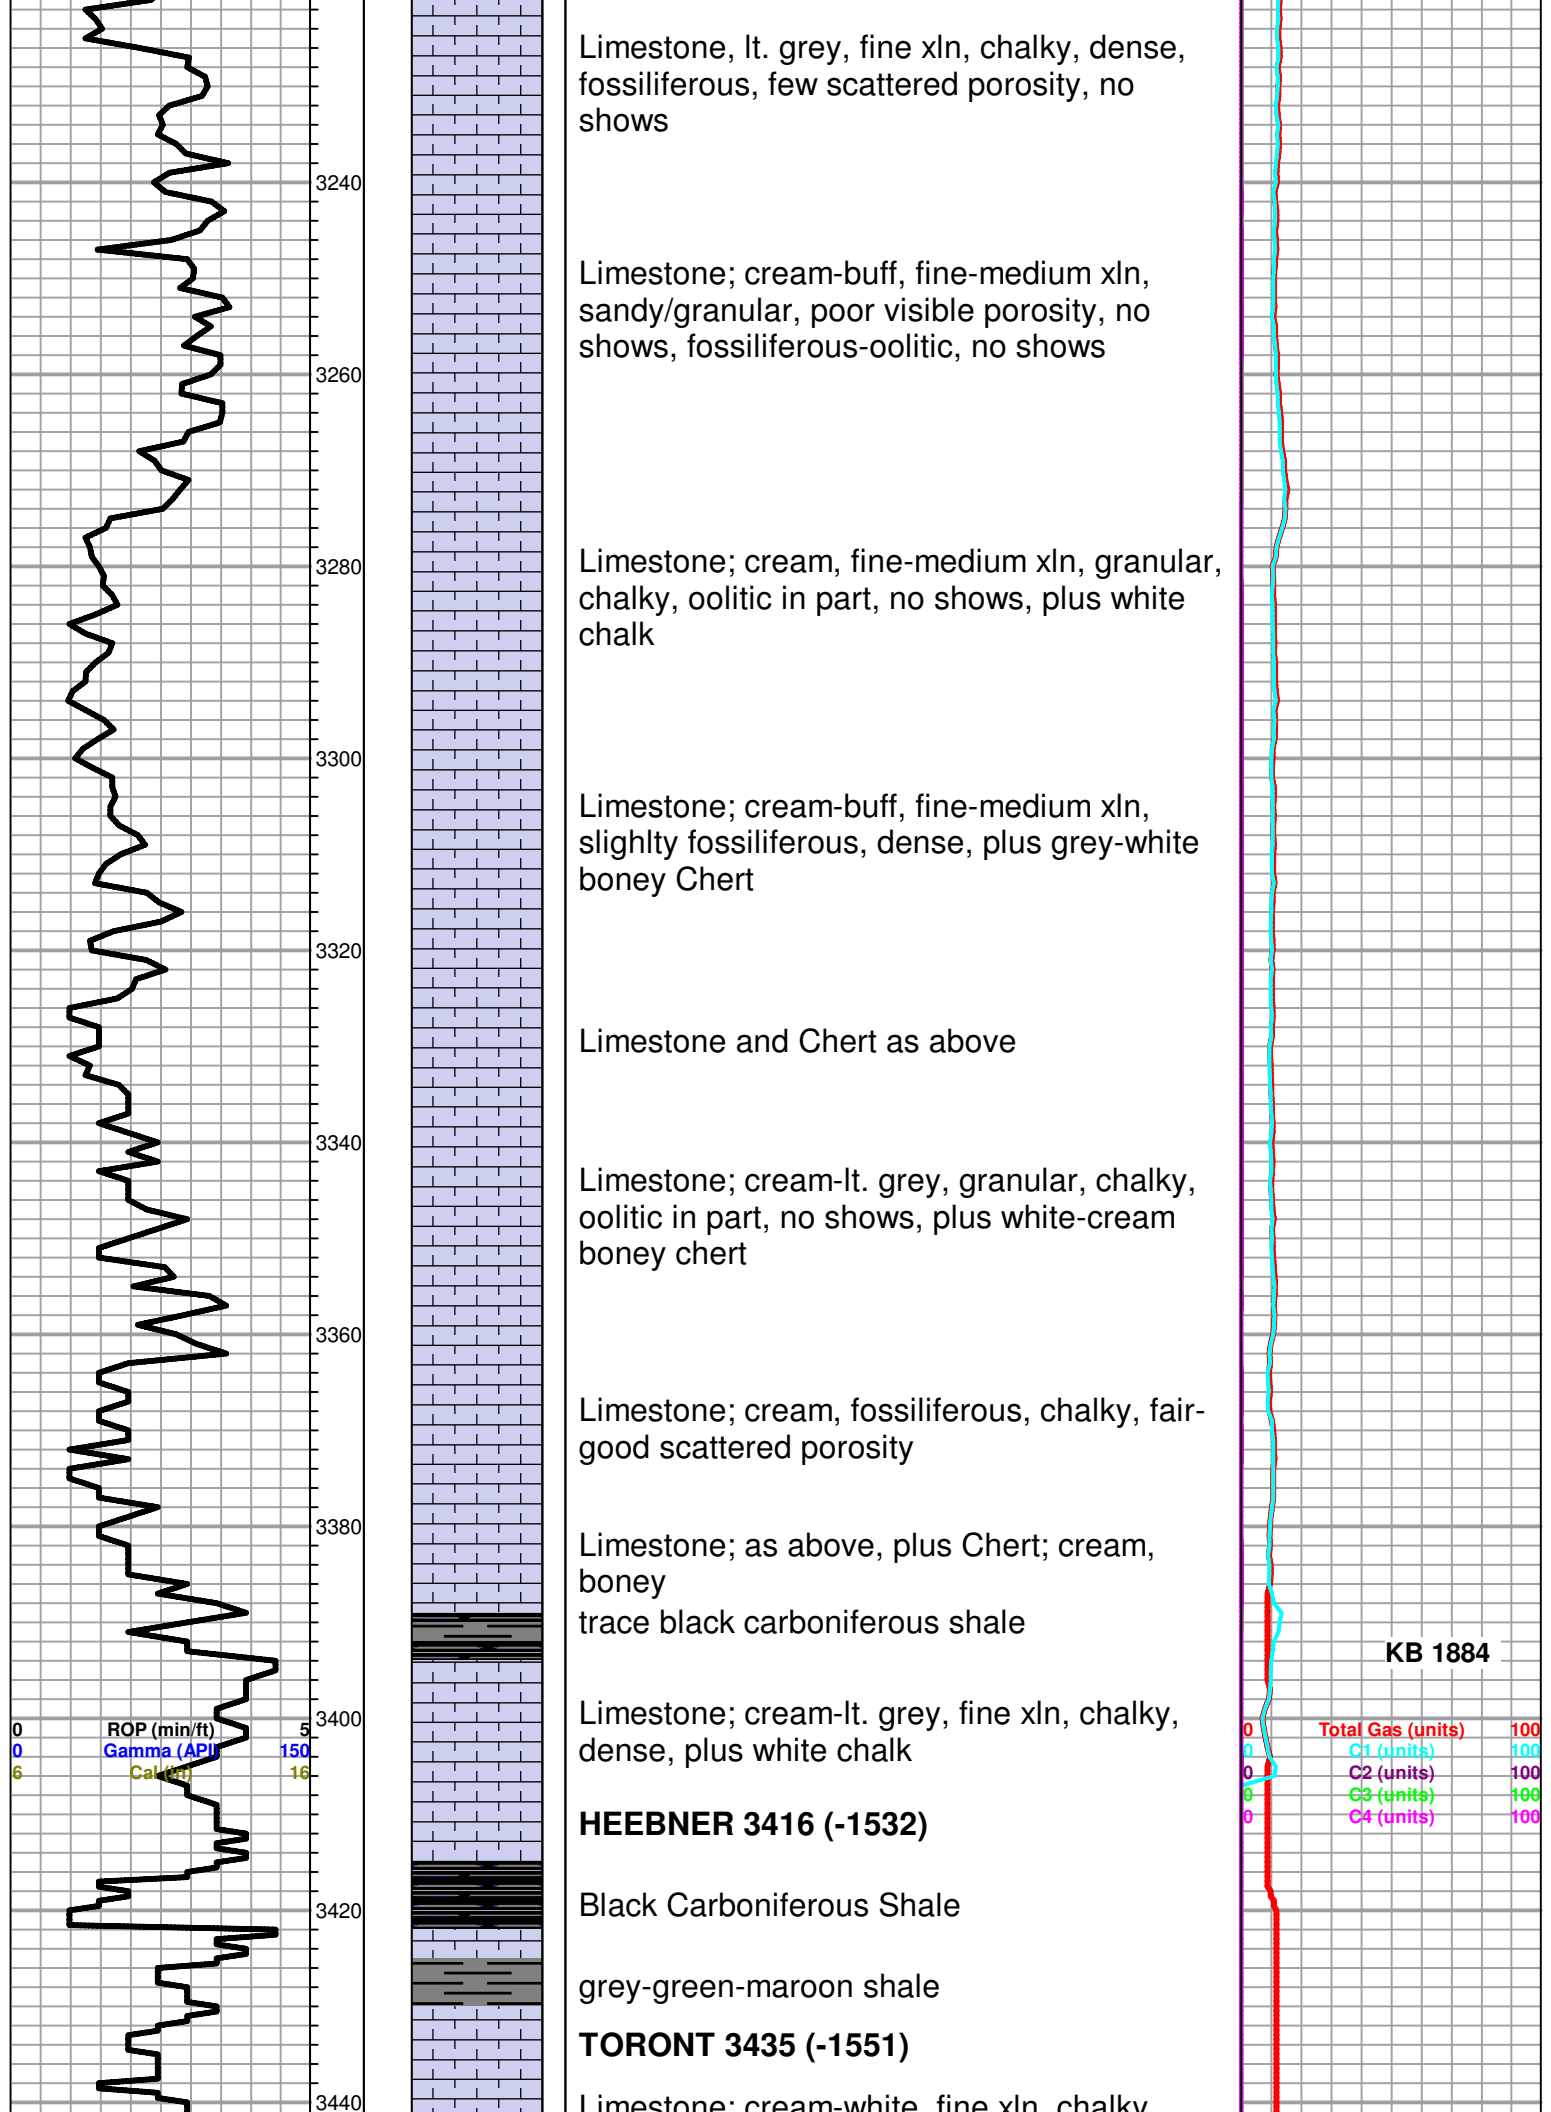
3240
3260
3280
3300
3320
3340
3360
3380
3400
3420
3440

0 ROP (min/ft) 5
0 Gamma (API) 150
6 Cal (in) 16

Limestone, lt. grey, fine xln, chalky, dense, fossiliferous, few scattered porosity, no shows

Limestone; cream-buff, fine-medium xln, sandy/granular, poor visible porosity, no shows, fossiliferous-oolitic, no shows

Limestone; cream, fine-medium xln, granular, chalky, oolitic in part, no shows, plus white chalk

Limestone; cream-buff, fine-medium xln, slighlty fossiliferous, dense, plus grey-white boney Chert

Limestone and Chert as above

Limestone; cream-lt. grey, granular, chalky, oolitic in part, no shows, plus white-cream boney chert

Limestone; cream, fossiliferous, chalky, fair-good scattered porosity

Limestone; as above, plus Chert; cream, boney
trace black carboniferous shale

Limestone; cream-lt. grey, fine xln, chalky, dense, plus white chalk

HEEBNER 3416 (-1532)

Black Carboniferous Shale

grey-green-maroon shale

TORONT 3435 (-1551)

Limestone; cream-white, fine xln, chalky

KB 1884

0 Total Gas (units) 100
0 C1 (units) 100
0 C2 (units) 100
0 C3 (units) 100
0 C4 (units) 100